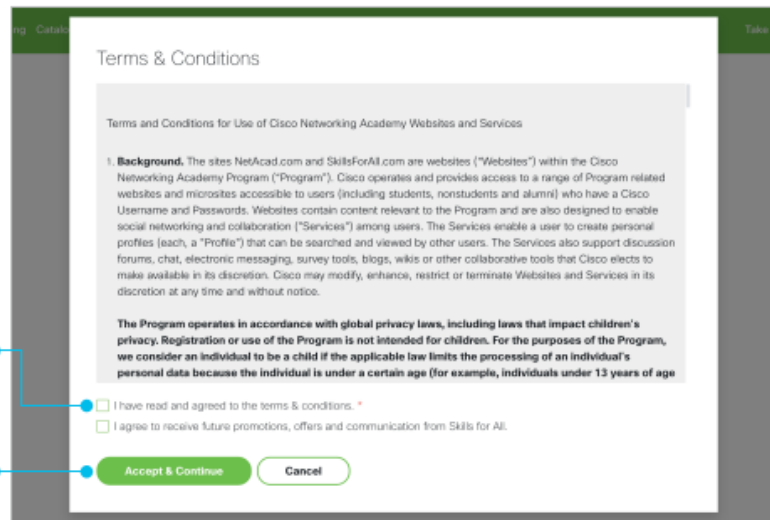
ng Catalo

Take

Terms & Conditions

Terms and Conditions for Use of Cisco Networking Academy Websites and Services

1. **Background.** The sites NetAcad.com and SkillsForAll.com are websites ("Websites") within the Cisco Networking Academy Program ("Program"). Cisco operates and provides access to a range of Program related websites and microsites accessible to users (including students, nonstudents and alumni) who have a Cisco Username and Passwords. Websites contain content relevant to the Program and are also designed to enable social networking and collaboration ("Services") among users. The Services enable a user to create personal profiles (each, a "Profile") that can be searched and viewed by other users. The Services also support discussion forums, chat, electronic messaging, survey tools, blogs, wikis or other collaborative tools that Cisco elects to make available in its discretion. Cisco may modify, enhance, restrict or terminate Websites and Services in its discretion at any time and without notice.

**The Program operates in accordance with global privacy laws, including laws that impact children's privacy. Registration or use of the Program is not intended for children. For the purposes of the Program, we consider an individual to be a child if the applicable law limits the processing of an individual's personal data because the individual is under a certain age (for example, individuals under 13 years of age**

I have read and agreed to the terms & conditions. *

I agree to receive future promotions, offers and communication from Skills for All.

Accept & Continue

Cancel